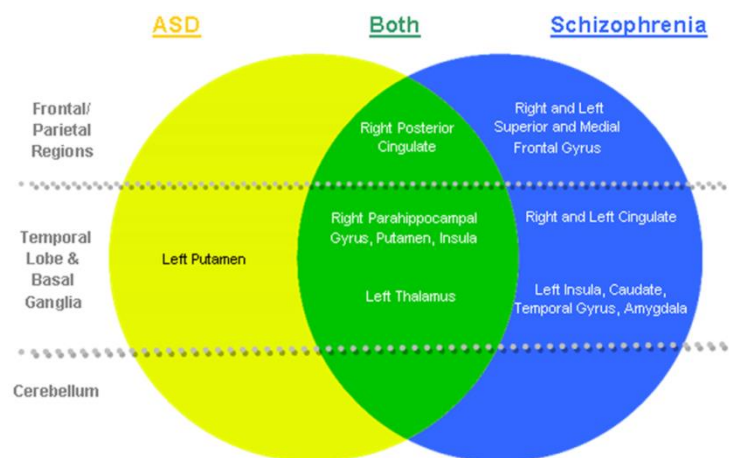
ASD

Both

Schizophrenia

Frontal/ Parietal Regions

Right Posterior Cingulate

Right and Left Superior and Medial Frontal Gyrus

Temporal Lobe & Basal Ganglia

Left Putamen

Right Parahippocampal Gyrus, Putamen, Insula

Left Thalamus

Right and Left Cingulate

Left Insula, Caudate, Temporal Gyrus, Amygdala

Cerebellum